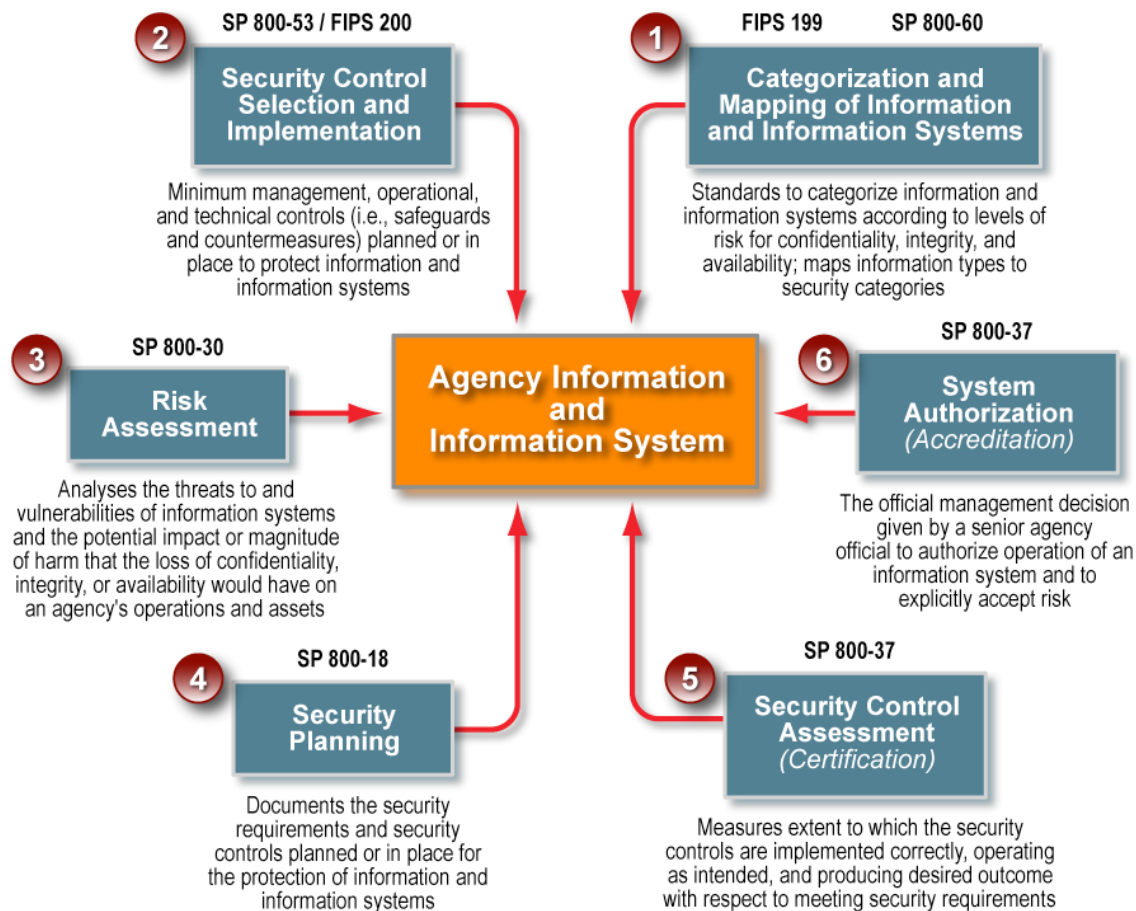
2 SP 800-53 / FIPS 200

Security Control Selection and Implementation

Minimum management, operational, and technical controls (i.e., safeguards and countermeasures) planned or in place to protect information and information systems

1 FIPS 199 SP 800-60

Categorization and Mapping of Information and Information Systems

Standards to categorize information and information systems according to levels of risk for confidentiality, integrity, and availability; maps information types to security categories

3 SP 800-30

Risk Assessment

Analyses the threats to and vulnerabilities of information systems and the potential impact or magnitude of harm that the loss of confidentiality, integrity, or availability would have on an agency's operations and assets

Agency Information and Information System

6 SP 800-37

System Authorization (Accreditation)

The official management decision given by a senior agency official to authorize operation of an information system and to explicitly accept risk

4 SP 800-18

Security Planning

Documents the security requirements and security controls planned or in place for the protection of information and information systems

5 SP 800-37

Security Control Assessment (Certification)

Measures extent to which the security controls are implemented correctly, operating as intended, and producing desired outcome with respect to meeting security requirements